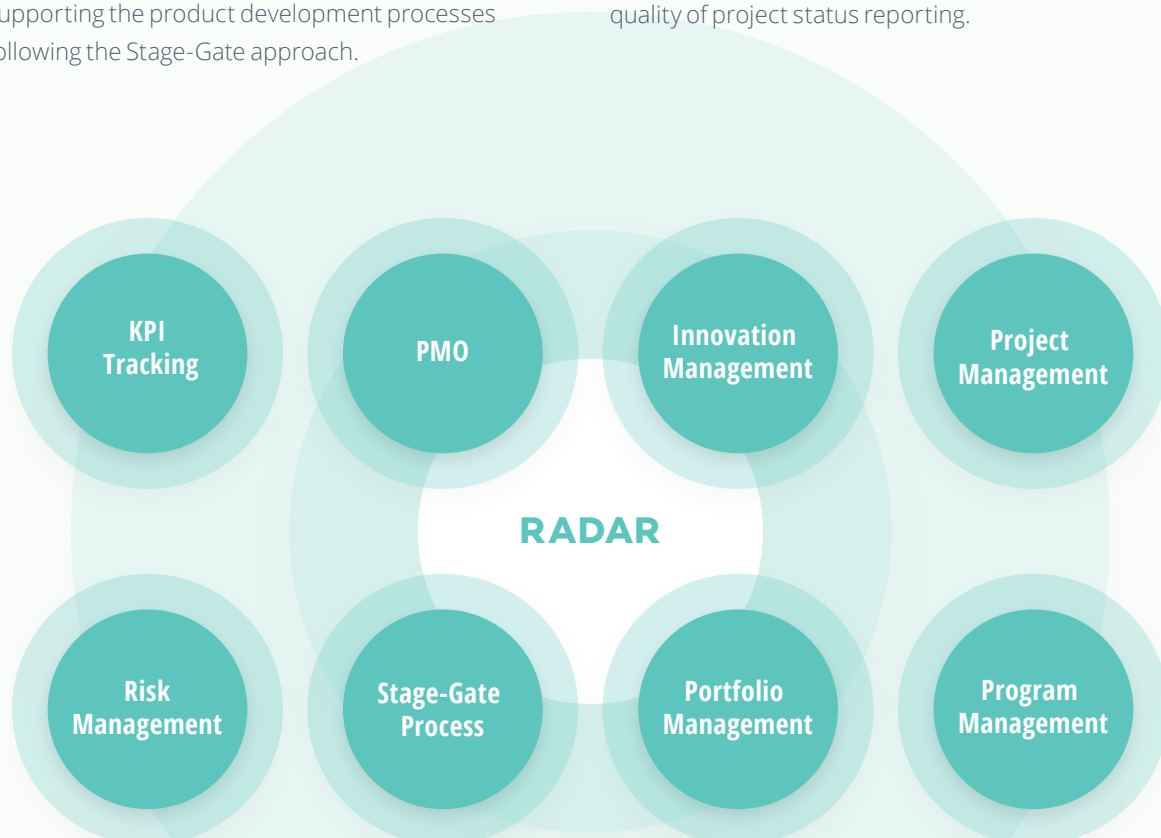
upporting the product development processes ollowing the Stage-Gate approach.

quality of project status reporting.

KPI Tracking

PMO

Innovation Management

Project Management

RADAR

Risk Management

Stage-Gate Process

Portfolio Management

Program Management